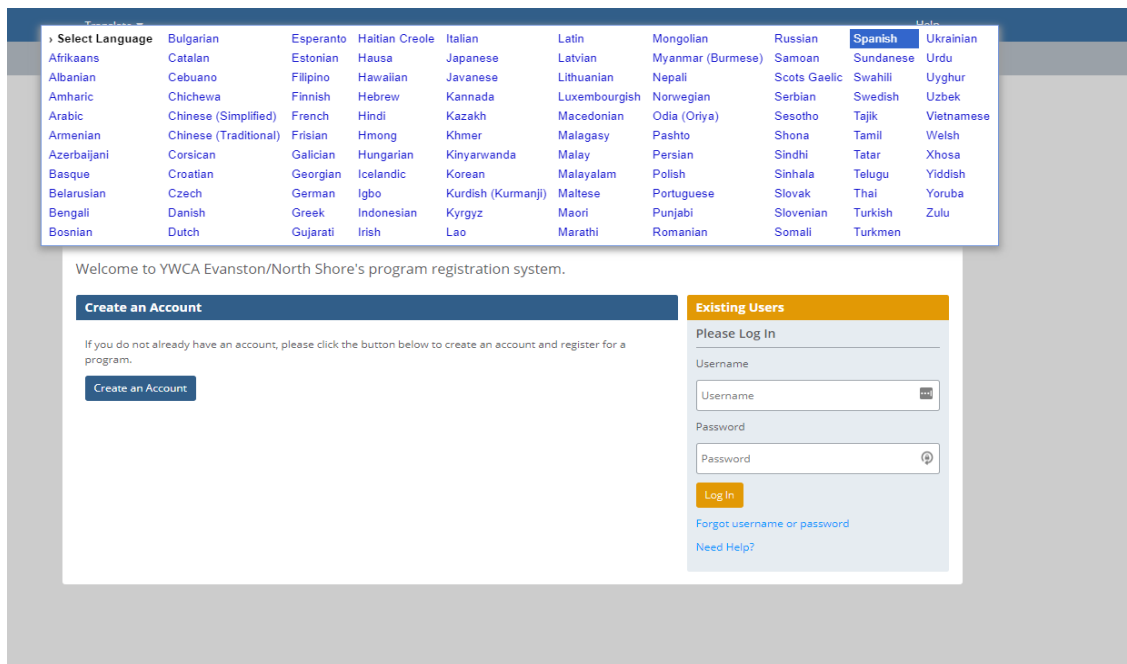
› Select Language
Afrikaans
Albanian
Amharic
Arabic
Armenian
Azerbaijani
Basque
Belarusian
Bengali
Bosnian

Bulgarian
Catalan
Cebuano
Chichewa
Chinese (Simplified)
Chinese (Traditional)
Corsican
Croatian
Czech
Danish
Dutch

Esperanto
Estonian
Filipino
Finnish
French
Frisian
Galician
Georgian
German
Greek
Gujarati

Haitian Creole
Hausa
Hawaiian
Hebrew
Hindi
Hmong
Hungarian
Icelandic
Igbo
Indonesian
Irish

Italian
Japanese
Javanese
Kannada
Kazakh
Khmer
Kinyarwanda
Korean
Kurdish (Kurmanji)
Kyrgyz
Lao

Latin
Latvian
Lithuanian
Luxembourgish
Macedonian
Malagasy
Malay
Malayalam
Maltese
Maori
Marathi

Mongolian
Myanmar (Burmese)
Nepali
Norwegian
Odia (Oriya)
Pashto
Persian
Polish
Portuguese
Punjabi
Romanian

Russian
Samoan
Scots Gaelic
Serbian
Sesotho
Shona
Sindhi
Sinhala
Slovak
Slovenian
Somali

Spanish
Sundanese
Swahili
Swedish
Tajik
Tamil
Tatar
Telugu
Thai
Turkish
Turkmen

Ukrainian
Urdu
Uyghur
Uzbek
Vietnamese
Welsh
Xhosa
Yiddish
Yoruba
Zulu

Welcome to YWCA Evanston/North Shore's program registration system.

Create an Account

If you do not already have an account, please click the button below to create an account and register for a program.

Create an Account

Existing Users

Please Log In

Username

Username

Password

Password

Log In

Forgot username or password

Need Help?